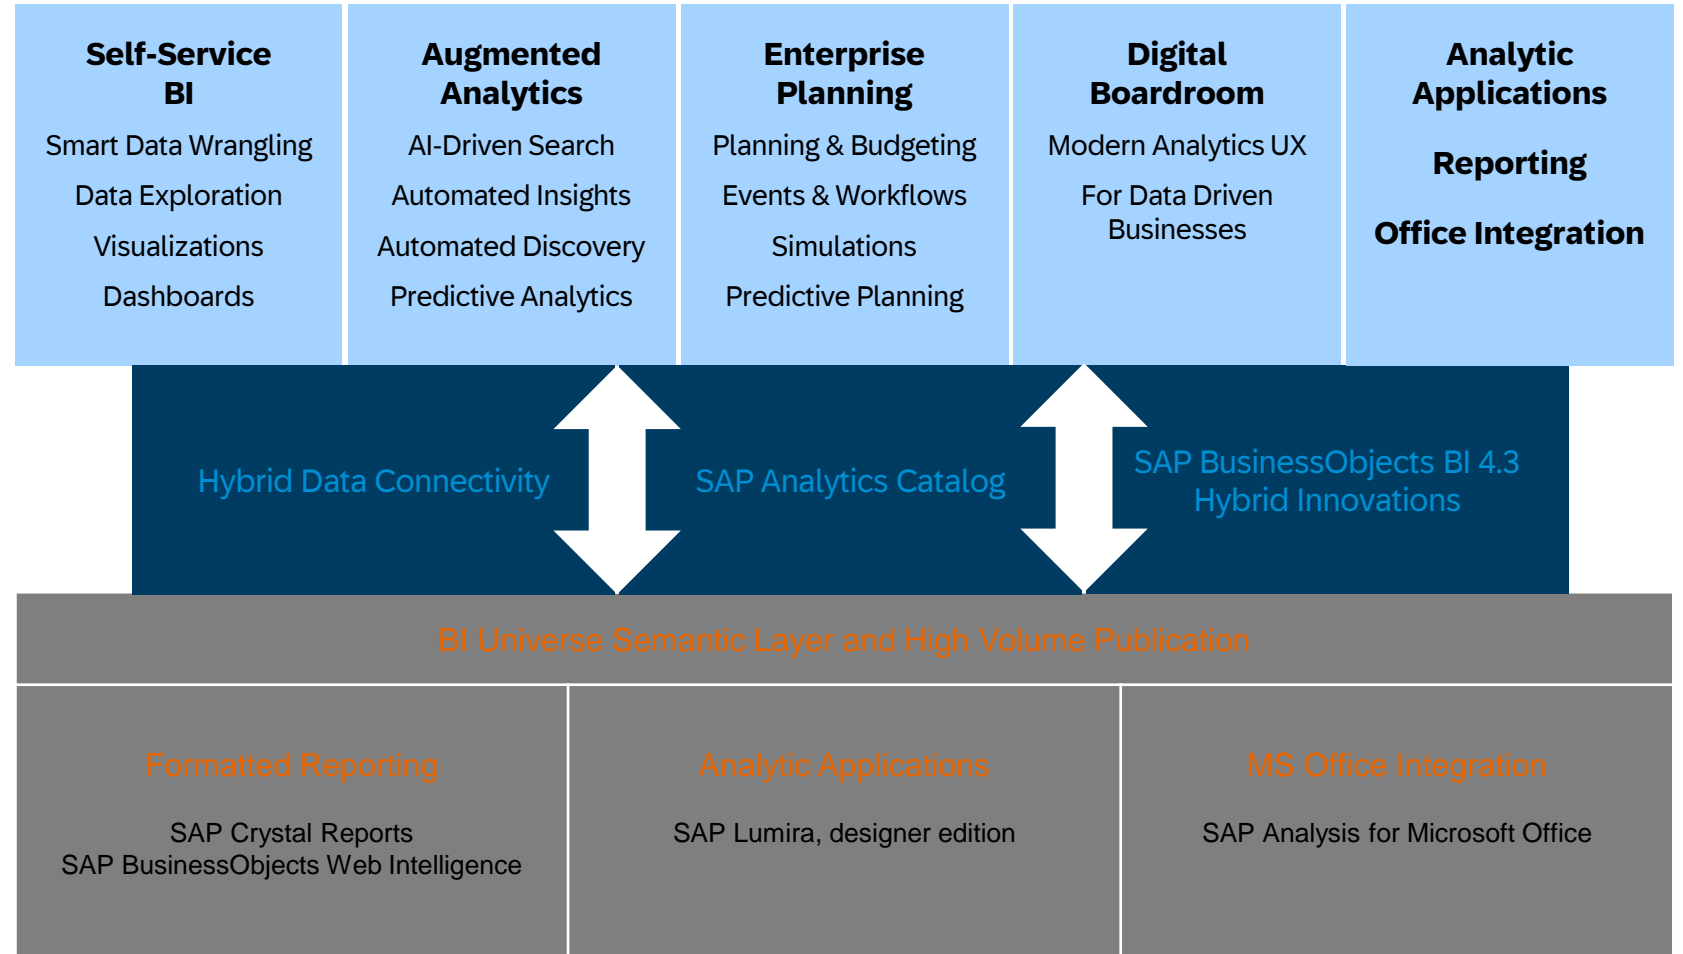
Self-Service BI

Smart Data Wrangling

Data Exploration

Visualizations

Dashboards

Augmented Analytics

AI-Driven Search

Automated Insights

Automated Discovery

Predictive Analytics

Enterprise Planning

Planning & Budgeting

Events & Workflows

Simulations

Predictive Planning

Digital Boardroom

Modern Analytics UX

For Data Driven Businesses

Analytic Applications

Reporting

Office Integration

Hybrid Data Connectivity

SAP Analytics Catalog

SAP BusinessObjects BI 4.3 Hybrid Innovations

BI Universe Semantic Layer and High Volume Publication

Formatted Reporting

SAP Crystal Reports
SAP BusinessObjects Web Intelligence

Analytic Applications

SAP Lumira, designer edition

MS Office Integration

SAP Analysis for Microsoft Office